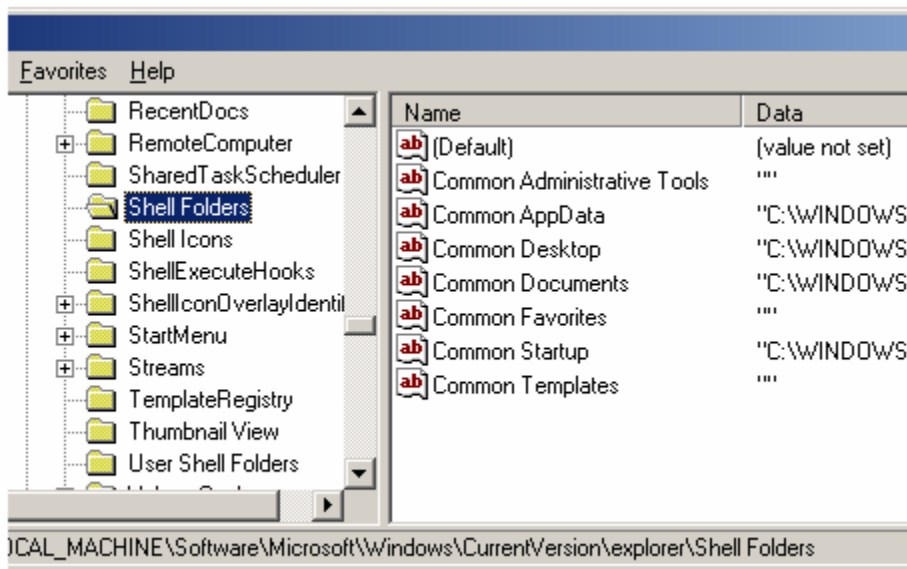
Favorites Help

RecentDocs
RemoteComputer
SharedTaskScheduler
Shell Folders
Shell Icons
ShellExecuteHooks
ShellIconOverlayIdentil
StartMenu
Streams
TemplateRegistry
Thumbnail View
User Shell Folders

| Name | Data |
|---|---|
| (Default) | (value not set) |
| Common Administrative Tools | "" |
| Common AppData | "C:\WINDOWS |
| Common Desktop | "C:\WINDOWS |
| Common Documents | "C:\WINDOWS |
| Common Favorites | "" |
| Common Startup | "C:\WINDOWS |
| Common Templates | "" |

OCAL_MACHINE\Software\Microsoft\Windows\CurrentVersion\explorer\Shell Folders